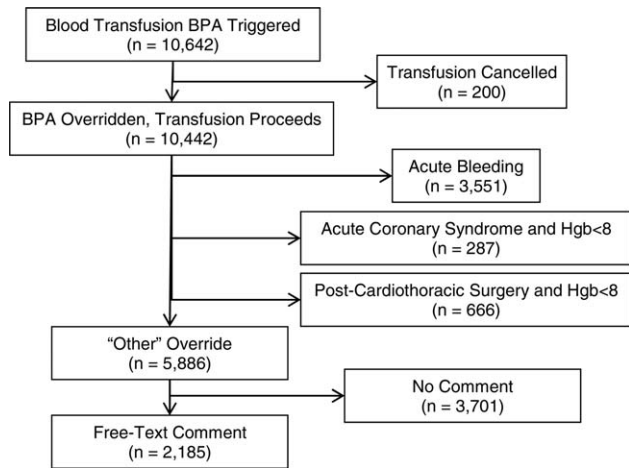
Blood Transfusion BPA Triggered
(n = 10,642)

Transfusion Cancelled
(n = 200)

BPA Overridden, Transfusion Proceeds
(n = 10,442)

Acute Bleeding
(n = 3,551)

Acute Coronary Syndrome and Hgb<8
(n = 287)

Post-Cardiothoracic Surgery and Hgb<8
(n = 666)

"Other" Override
(n = 5,886)

No Comment
(n = 3,701)

Free-Text Comment
(n = 2,185)